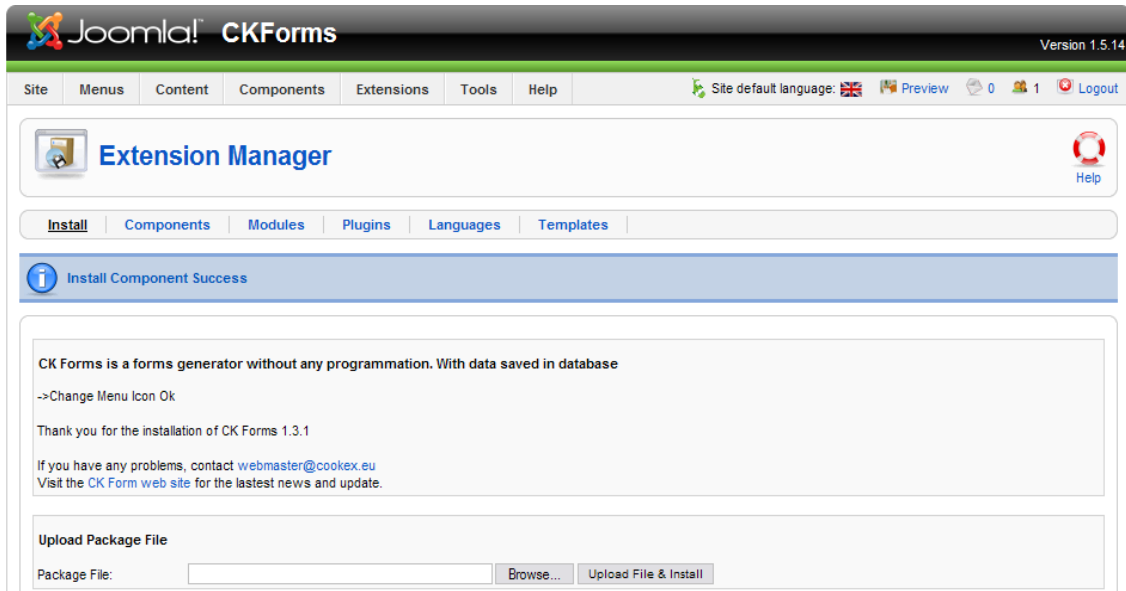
Joomla!® CKForms

Version 1.5.14

Site Menus Content Components Extensions Tools Help

Site default language: Preview 0 1 Logout

Extension Manager

Help

Install | Components | Modules | Plugins | Languages | Templates

Install Component Success

CK Forms is a forms generator without any programmation. With data saved in database

->Change Menu Icon Ok

Thank you for the installation of CK Forms 1.3.1

If you have any problems, contact webmaster@cookex.eu
Visit the CK Form web site for the lastest news and update.

Upload Package File

Package File: Browse... Upload File & Install